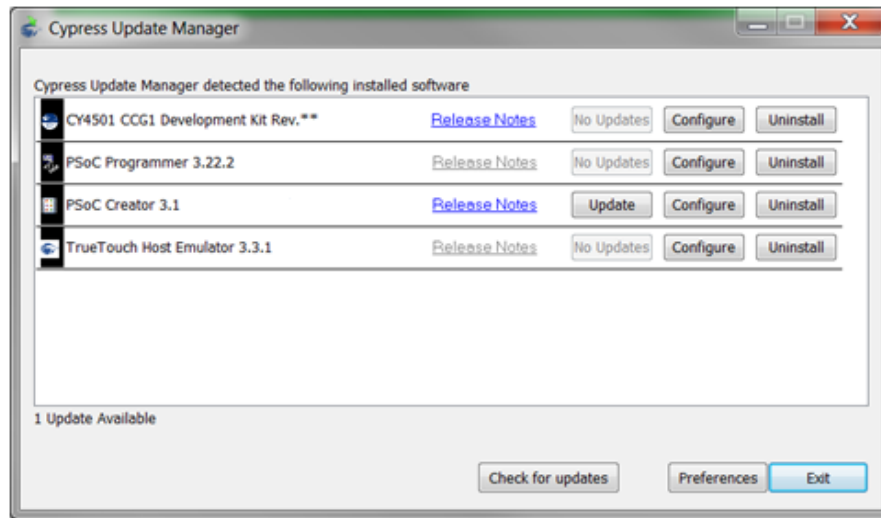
Cypress Update Manager

Cypress Update Manager detected the following installed software

| | | | | |
|---|---|---|---|---|
| CY4501 CCG1 Development Kit Rev.** | Release Notes | No Updates | Configure | Uninstall |
| PSoC Programmer 3.22.2 | Release Notes | No Updates | Configure | Uninstall |
| PSoC Creator 3.1 | Release Notes | Update | Configure | Uninstall |
| TrueTouch Host Emulator 3.3.1 | Release Notes | No Updates | Configure | Uninstall |

1 Update Available

Check for updates

Preferences

Exit